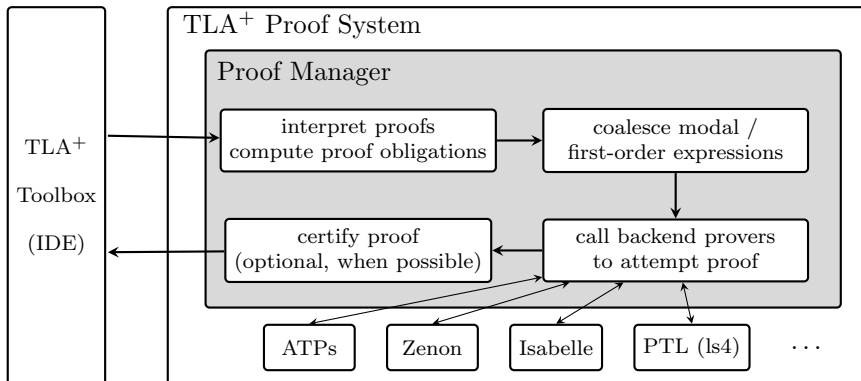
TLA$^+$ Proof System

Proof Manager

TLA$^+$

Toolbox

(IDE)

interpret proofs compute proof obligations

coalesce modal / first-order expressions

certify proof (optional, when possible)

call backend provers to attempt proof

ATPs

Zenon

Isabelle

PTL (ls4)

$\cdots$